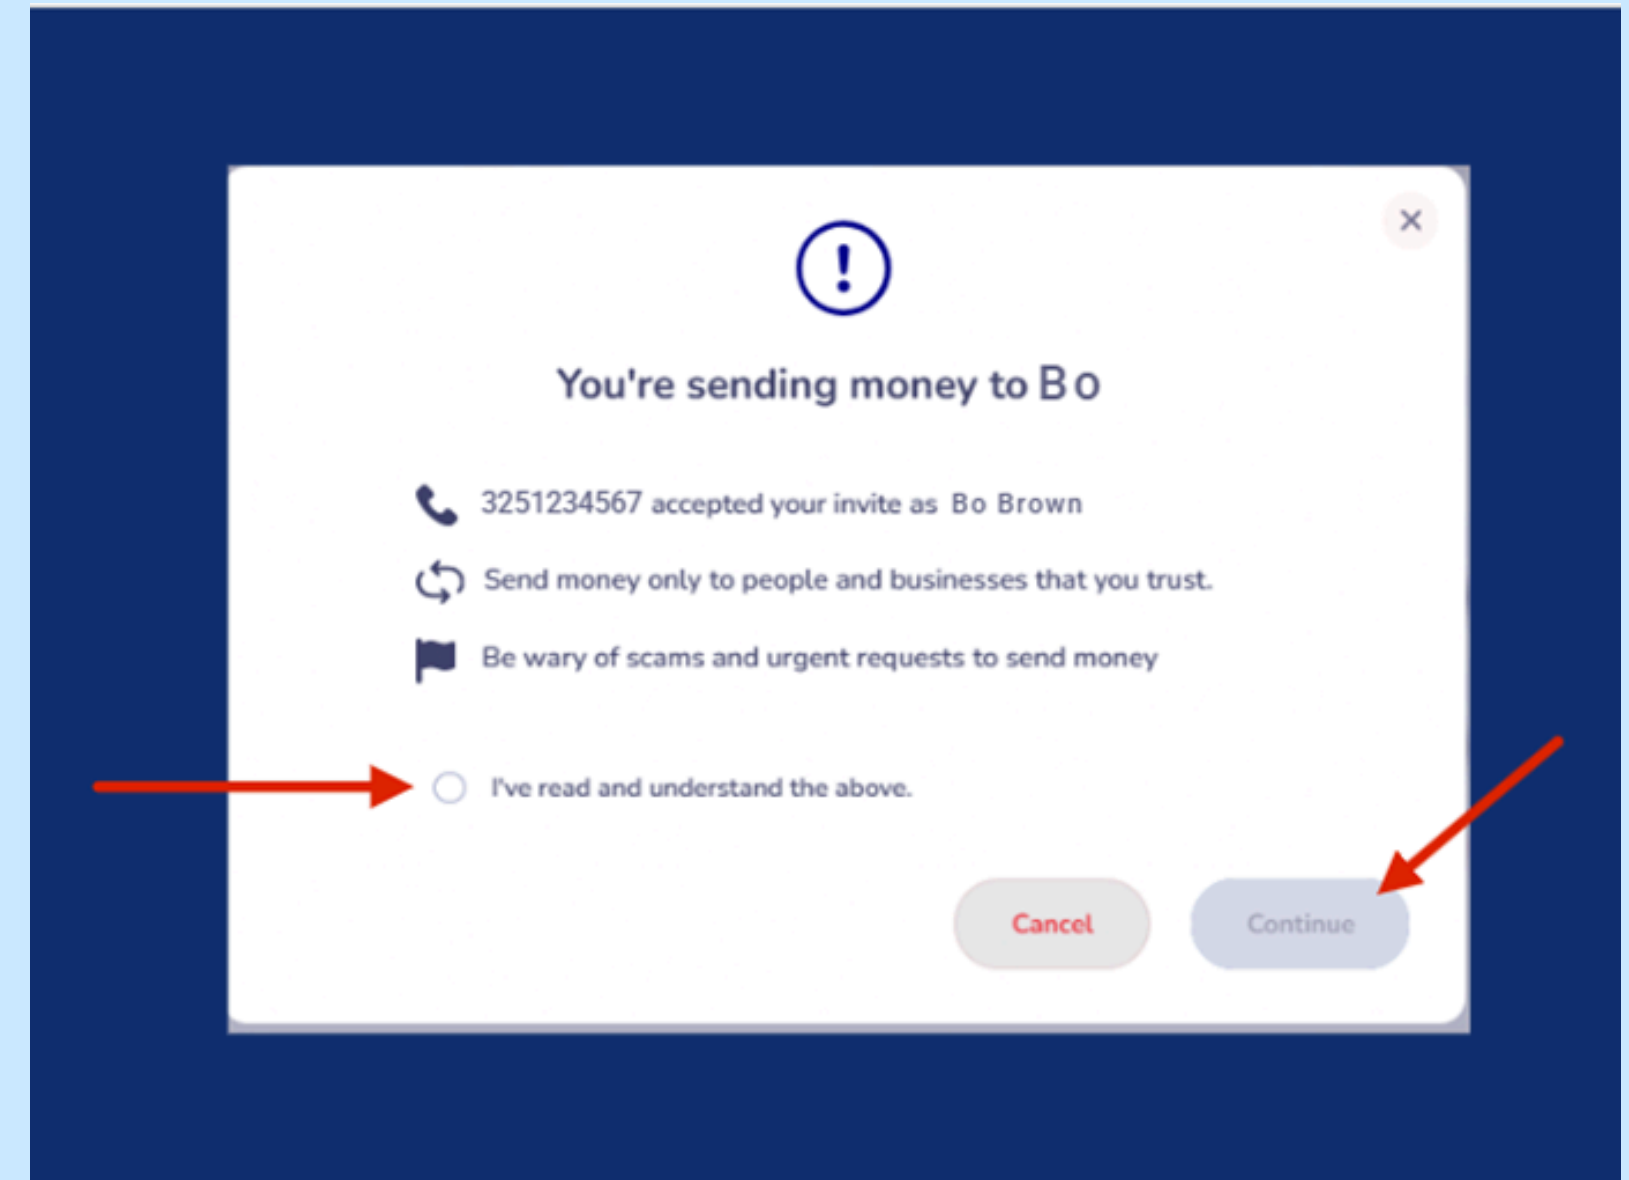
×

!

You're sending money to Bo

3251234567 accepted your invite as Bo Brown

Send money only to people and businesses that you trust.

Be wary of scams and urgent requests to send money

I've read and understand the above.

Cancel

Continue